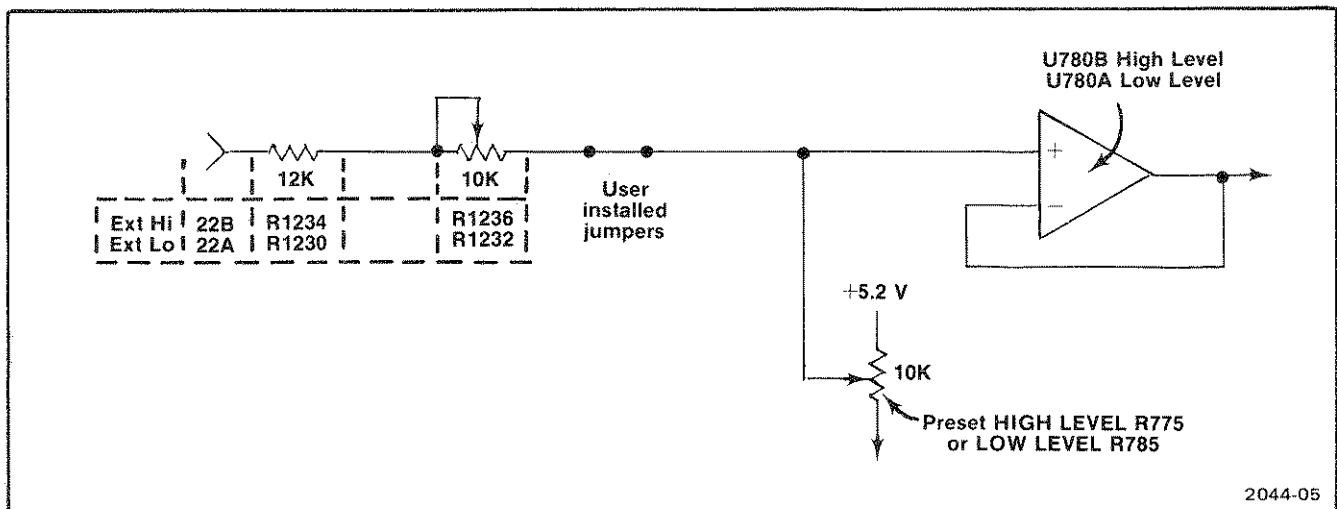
U780B High Level
U780A Low Level

12K

10K

User installed jumpers

| Ext Hi | 22B | R1234 | R1236 |
|---|---|---|---|
| Ext Lo | 22A | R1230 | R1232 |

+

−

+5.2 V

10K

Preset HIGH LEVEL R775 or LOW LEVEL R785

2044-05